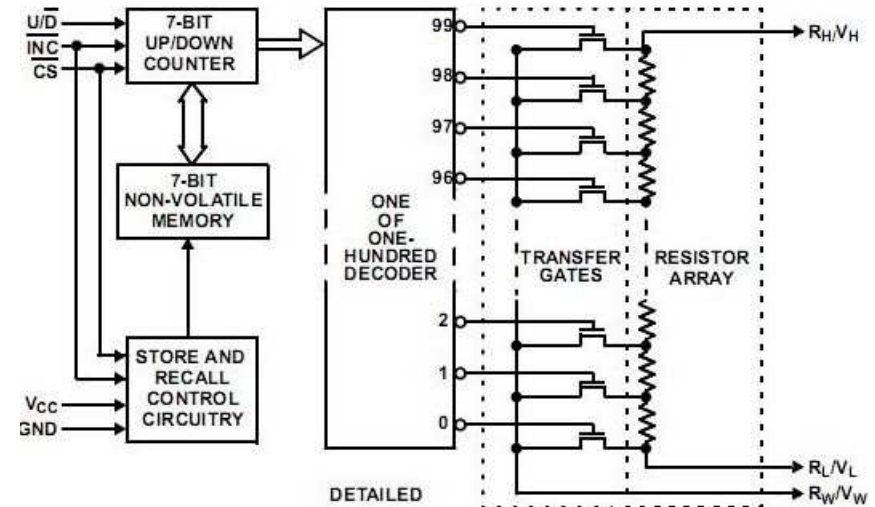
U/$\overline{D}$
$\overline{INC}$
$\overline{CS}$
7-BIT UP/DOWN COUNTER
7-BIT NON-VOLATILE MEMORY
STORE AND RECALL CONTROL CIRCUITRY
$V_{CC}$
GND
ONE OF ONE-HUNDRED DECODER
99
98
97
96
2
1
0
TRANSFER GATES
RESISTOR ARRAY
$R_H/V_H$
$R_L/V_L$
$R_W/V_W$
DETAILED